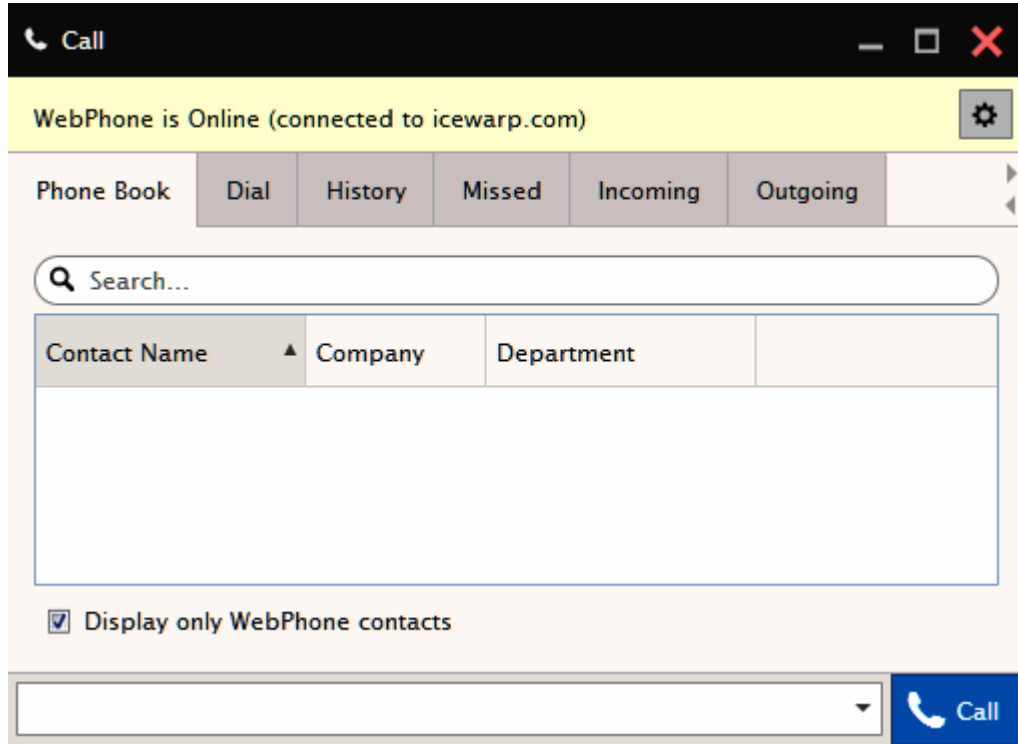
Call

WebPhone is Online (connected to icewarp.com)

Phone Book | Dial | History | Missed | Incoming | Outgoing

Search...

| Contact Name | Company | Department | |
|---|---|---|---|

Display only WebPhone contacts

Call